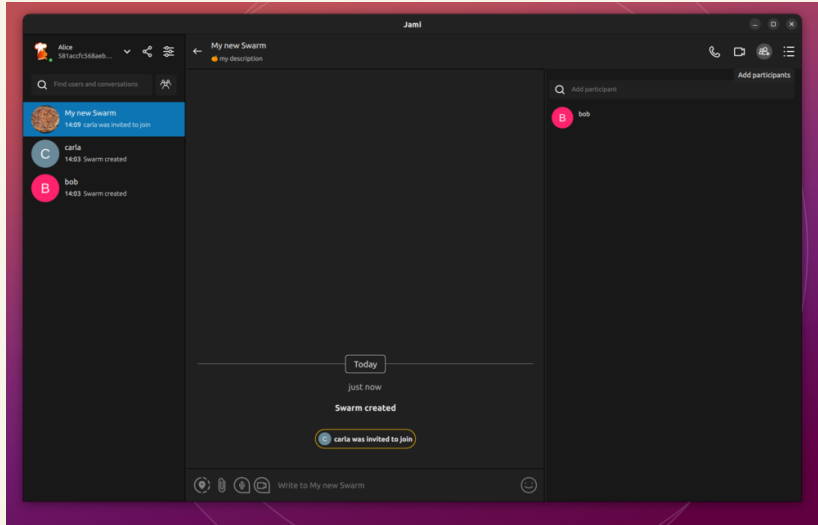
Jami

Alice
581accfc568aeb...

Find users and conversations

My new Swarm
14:09 carla was invited to join

C
carla
14:03 Swarm created

B
bob
14:03 Swarm created

My new Swarm
my description

Add participants

Add participant

B
bob

Today

just now

Swarm created

C carla was invited to join

Write to My new Swarm